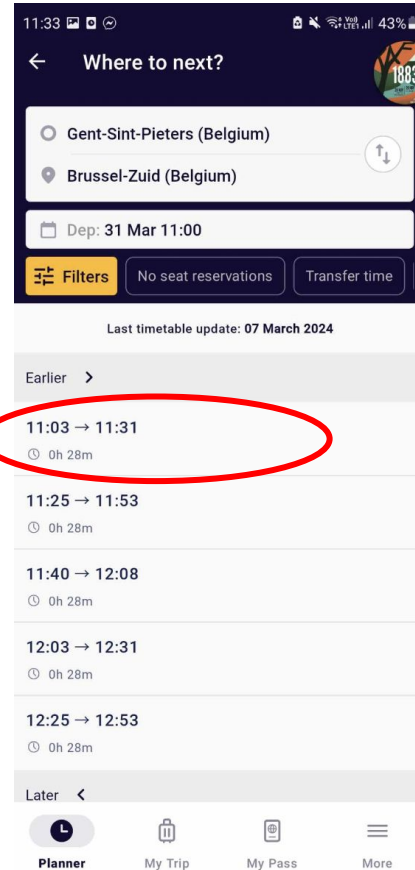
11:33 43%

Where to next?

188

Gent-Sint-Pieters (Belgium)

Brussel-Zuid (Belgium)

Dep: 31 Mar 11:00

Filters

No seat reservations

Transfer time

Last timetable update: 07 March 2024

Earlier

11:03 → 11:31

0h 28m

11:25 → 11:53

0h 28m

11:40 → 12:08

0h 28m

12:03 → 12:31

0h 28m

12:25 → 12:53

0h 28m

Later

Planner

My Trip

My Pass

More